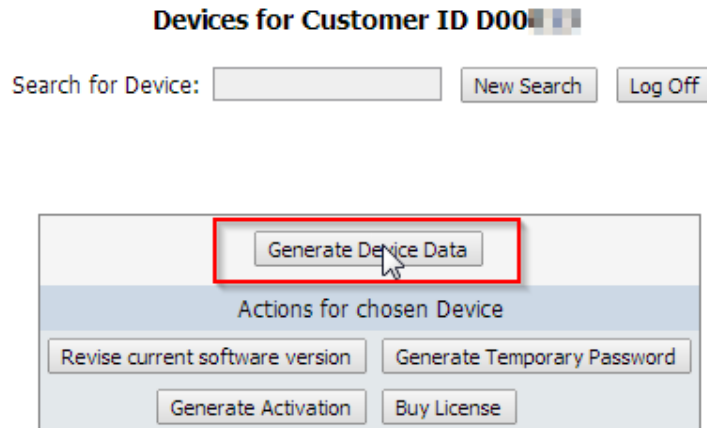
Devices for Customer ID D00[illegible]

Search for Device: New Search Log Off

Generate Device Data

Actions for chosen Device

Revise current software version Generate Temporary Password

Generate Activation Buy License